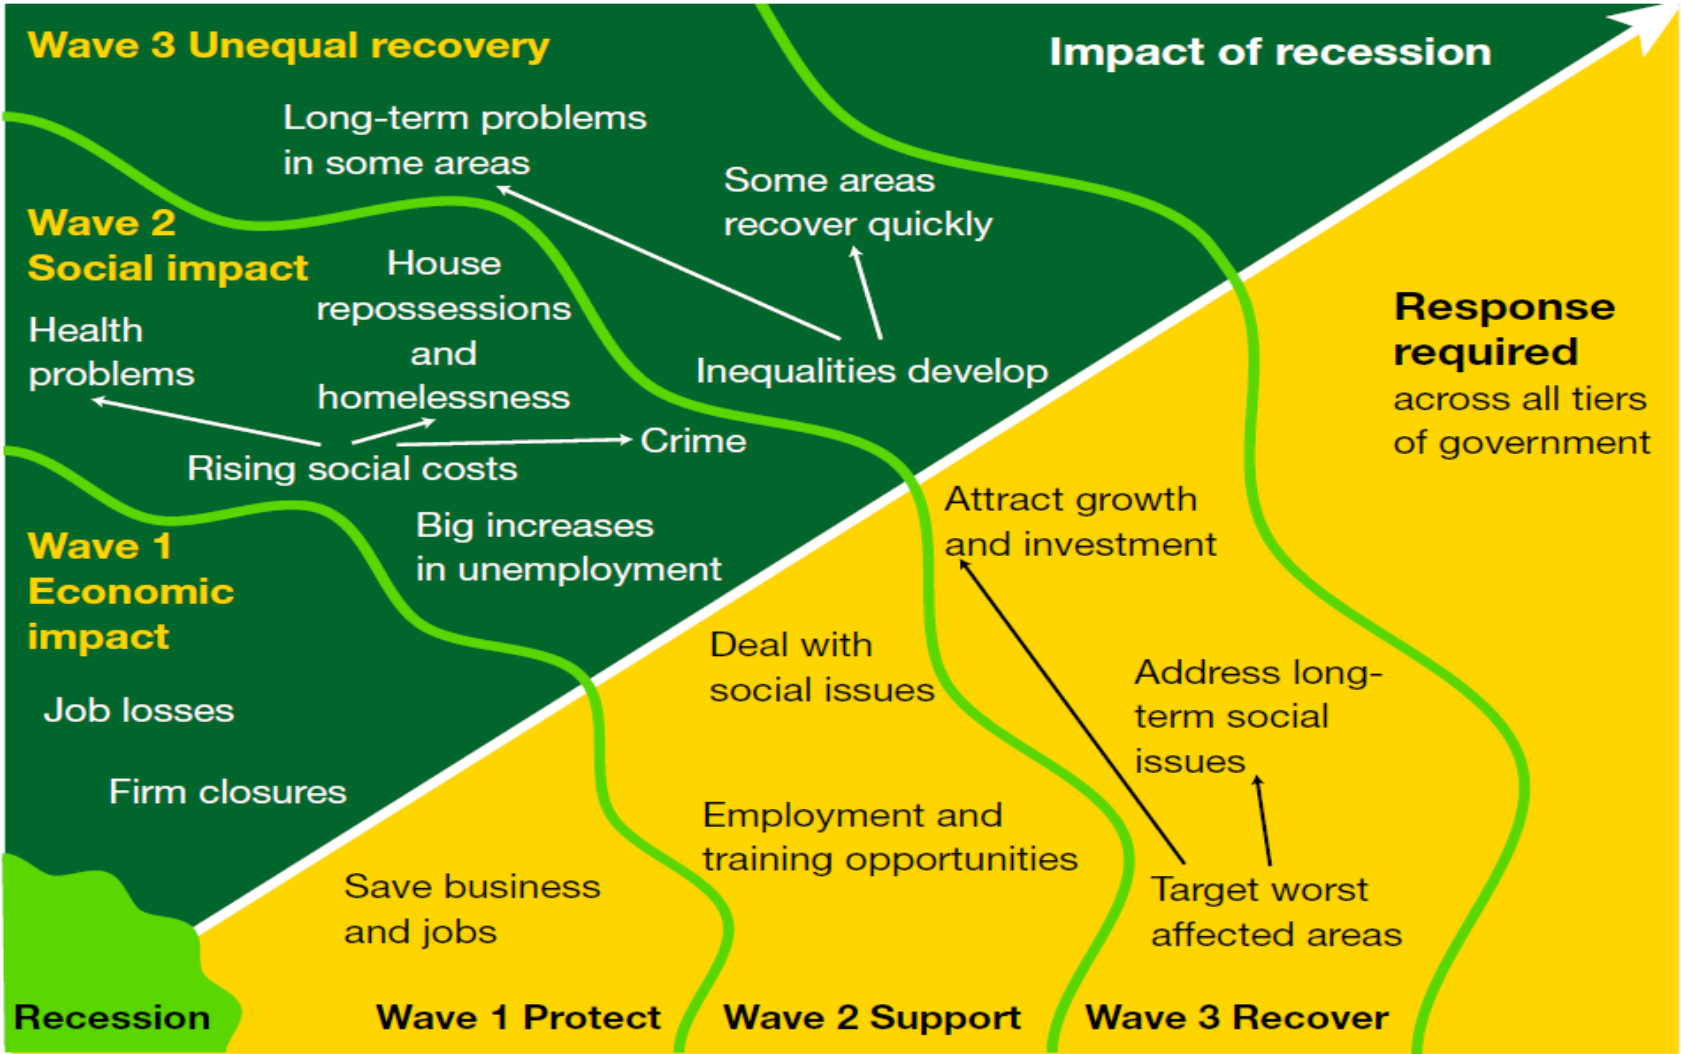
Wave 3 Unequal recovery

Impact of recession

Long-term problems in some areas

Some areas recover quickly

Wave 2 Social impact

House repossessions and homelessness

Health problems

Inequalities develop

Response required across all tiers of government

Crime

Rising social costs

Attract growth and investment

Big increases in unemployment

Wave 1 Economic impact

Deal with social issues

Address long-term social issues

Job losses

Firm closures

Employment and training opportunities

Save business and jobs

Target worst affected areas

Recession

Wave 1 Protect

Wave 2 Support

Wave 3 Recover